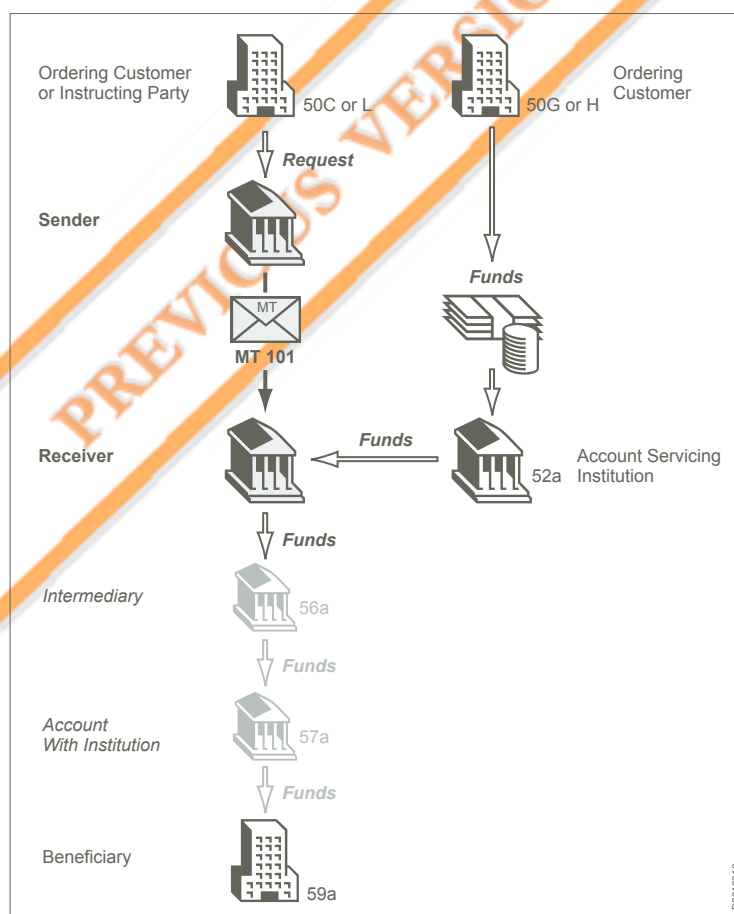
PREVIOUS VERSION

Ordering Customer or Instructing Party

50C or L

50G or H

Ordering Customer

Request

Sender

Funds

MT

MT 101

Receiver

Funds

52a

Account Servicing Institution

Funds

Intermediary

56a

Funds

Account With Institution

57a

Funds

Beneficiary

59a

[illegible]